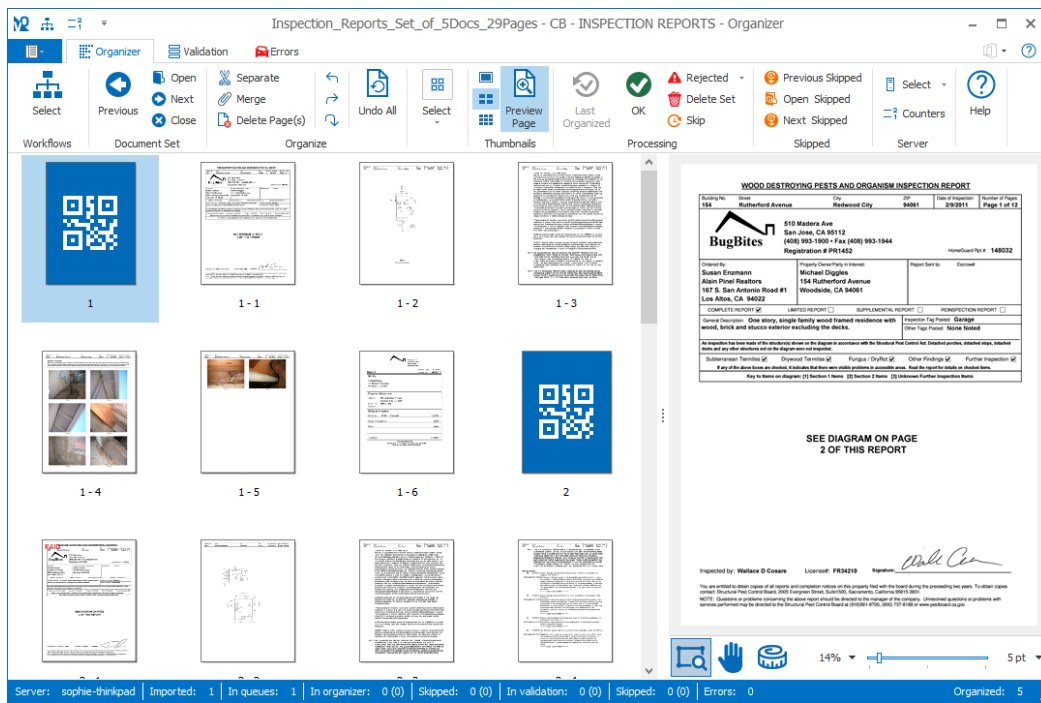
Inspection_Reports_Set_of_5Docs_29Pages - CB - INSPECTION REPORTS - Organizer

Organizer | Validation | Errors

Select
Workflows

Previous | Open | Next | Close
Document Set

Separate | Merge | Delete Page(s) | Undo All | Select
Organize

Preview Page
Thumbnails

Last Organized | OK | Rejected | Delete Set | Skip
Processing

Previous Skipped | Open Skipped | Next Skipped
Skipped

Select | Counters
Server

Help

1 | 1 - 1 | 1 - 2 | 1 - 3

1 - 4 | 1 - 5 | 1 - 6 | 2

WOOD DESTROYING PESTS AND ORGANISM INSPECTION REPORT

| Building No. | Street | City | ZIP | Date of Inspection | Number of Pages |
|---|---|---|---|---|---|
| 154 | Rutherford Avenue | Redwood City | 94061 | 2/9/2011 | Page 1 of 12 |

BugBites
510 Madera Ave
San Jose, CA 95112
(408) 993-1900 • Fax (408) 993-1944
Registration # PR1452
HomeGuard Rpt #: 148032

Ordered By: Susan Enzmann, Alain Pinel Realtors, 167 S. San Antonio Road #1, Los Altos, CA 94022
Property Owner/Party in Interest: Michael Diggles, 154 Rutherford Avenue, Woodside, CA 94061
Report Sent to: Escrow

COMPLETE REPORT ☑ LIMITED REPORT ☐ SUPPLEMENTAL REPORT ☐ REINSPECTION REPORT ☐

General Description: One story, single family wood framed residence with wood, brick and stucco exterior excluding the decks.
Inspection Tag Posted: Garage
Other Tags Posted: None Noted

Subterranean Termites ☑ Drywood Termites ☑ Fungus / Dryrot ☑ Other Findings ☑ Further Inspection ☑

Key to items on diagram: [1] Section 1 Items [2] Section 2 Items [3] Unknown Further Inspection Items

SEE DIAGRAM ON PAGE 2 OF THIS REPORT

Inspected by: Wallace D Cosare License#: FR34210 Signature:

14% 5 pt

Server: sophie-thinkpad | Imported: 1 | In queues: 1 | In organizer: 0 (0) | Skipped: 0 (0) | In validation: 0 (0) | Skipped: 0 (0) | Errors: 0 | Organized: 5